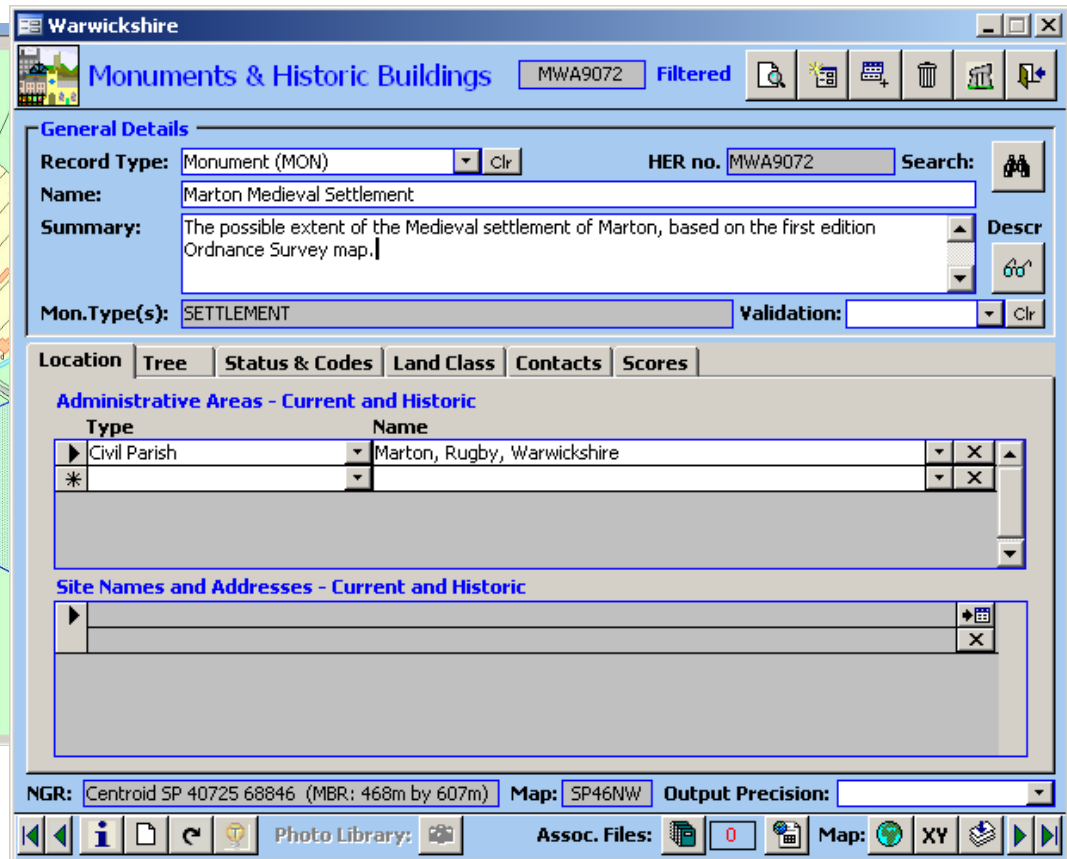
Warwickshire

Monuments & Historic Buildings MWA9072 Filtered

General Details

Record Type: Monument (MON) Clr HER no. MWA9072 Search:

Name: Marton Medieval Settlement

Summary: The possible extent of the Medieval settlement of Marton, based on the first edition Ordnance Survey map.

Descr

Mon.Type(s): SETTLEMENT Validation: Clr

Location | Tree | Status & Codes | Land Class | Contacts | Scores

Administrative Areas - Current and Historic

| Type | Name |
|---|---|
| Civil Parish | Marton, Rugby, Warwickshire |
| | |

Site Names and Addresses - Current and Historic

NGR: Centroid SP 40725 68846 (MBR: 468m by 607m) Map: SP46NW Output Precision:

Photo Library: Assoc. Files: 0 Map: XY